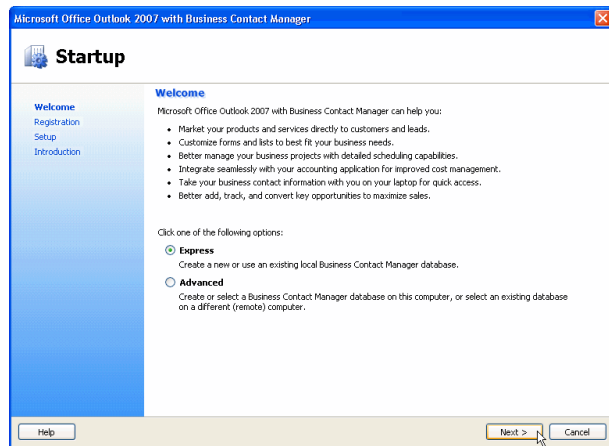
Microsoft Office Outlook 2007 with Business Contact Manager

Startup

Welcome
Registration
Setup
Introduction

Welcome

Microsoft Office Outlook 2007 with Business Contact Manager can help you:

- Market your products and services directly to customers and leads.
- Customize forms and lists to best fit your business needs.
- Better manage your business projects with detailed scheduling capabilities.
- Integrate seamlessly with your accounting application for improved cost management.
- Take your business contact information with you on your laptop for quick access.
- Better add, track, and convert key opportunities to maximize sales.

Click one of the following options:

Express
Create a new or use an existing local Business Contact Manager database.

Advanced
Create or select a Business Contact Manager database on this computer, or select an existing database on a different (remote) computer.

Help

Next >

Cancel